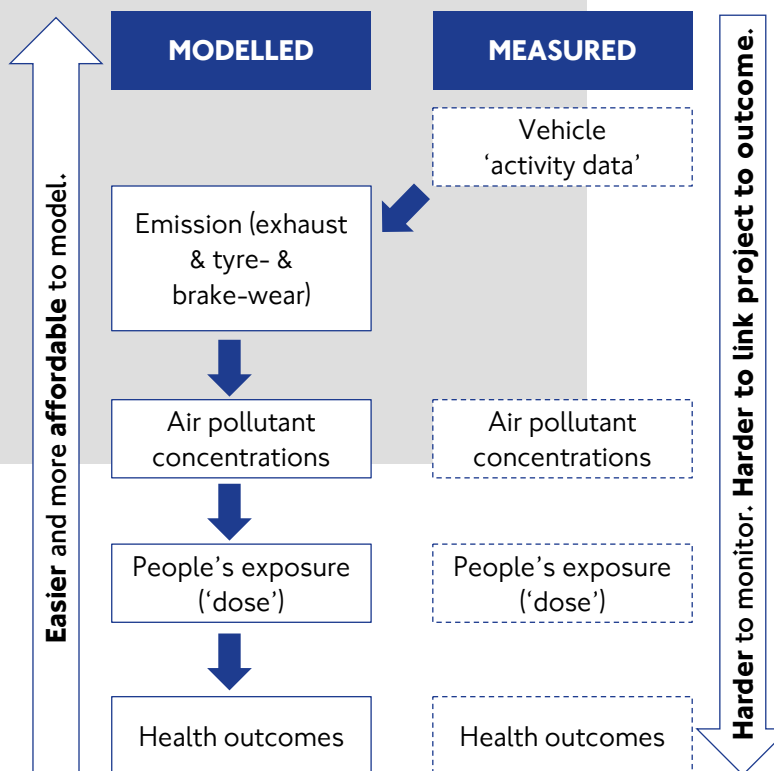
Easier and more affordable to model.

MODELLED

MEASURED

Harder to monitor. Harder to link project to outcome.

Vehicle 'activity data'

Emission (exhaust & tyre- & brake-wear)

Air pollutant concentrations

Air pollutant concentrations

People's exposure ('dose')

People's exposure ('dose')

Health outcomes

Health outcomes